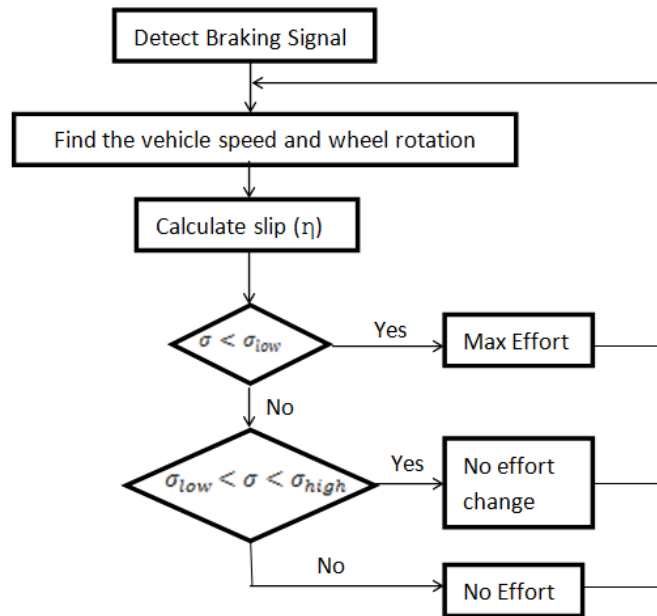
Detect Braking Signal

Find the vehicle speed and wheel rotation

Calculate slip (η)

$\sigma < \sigma_{low}$

Yes

Max Effort

No

$\sigma_{low} < \sigma < \sigma_{high}$

Yes

No effort change

No

No Effort